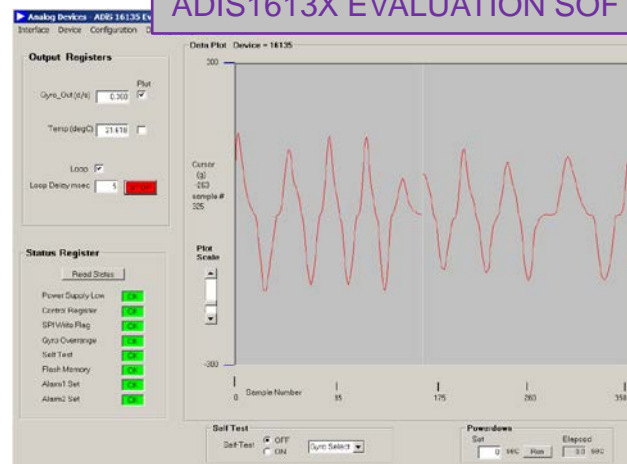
Analog Devices - ADIS 16135 Ev

ADIS1613X EVALUATION SOF

Interface Device Configuration D

Output Registers

Plot

Gyro_Out (d/s) 0.300 ☑

Temp (degC) 21.418 ☐

Loop ☑

Loop Delay msec 5 STOP

Status Register

Read Status

Power Supply Low OK

Control Register OK

SPI Write Flag OK

Gyro Overrange OK

Self Test OK

Flash Memory OK

Alarm1 Set OK

Alarm2 Set OK

Data Plot Device = 16135

300

Cursor (g) -263 sample # 325

Plot Scale

-300

0 Sample Number 85 175 260 350

Self Test

Self Test ◉ OFF ○ ON Gyro Select

Powerdown

Set 0 sec Run

Elapsed 0.0 sec